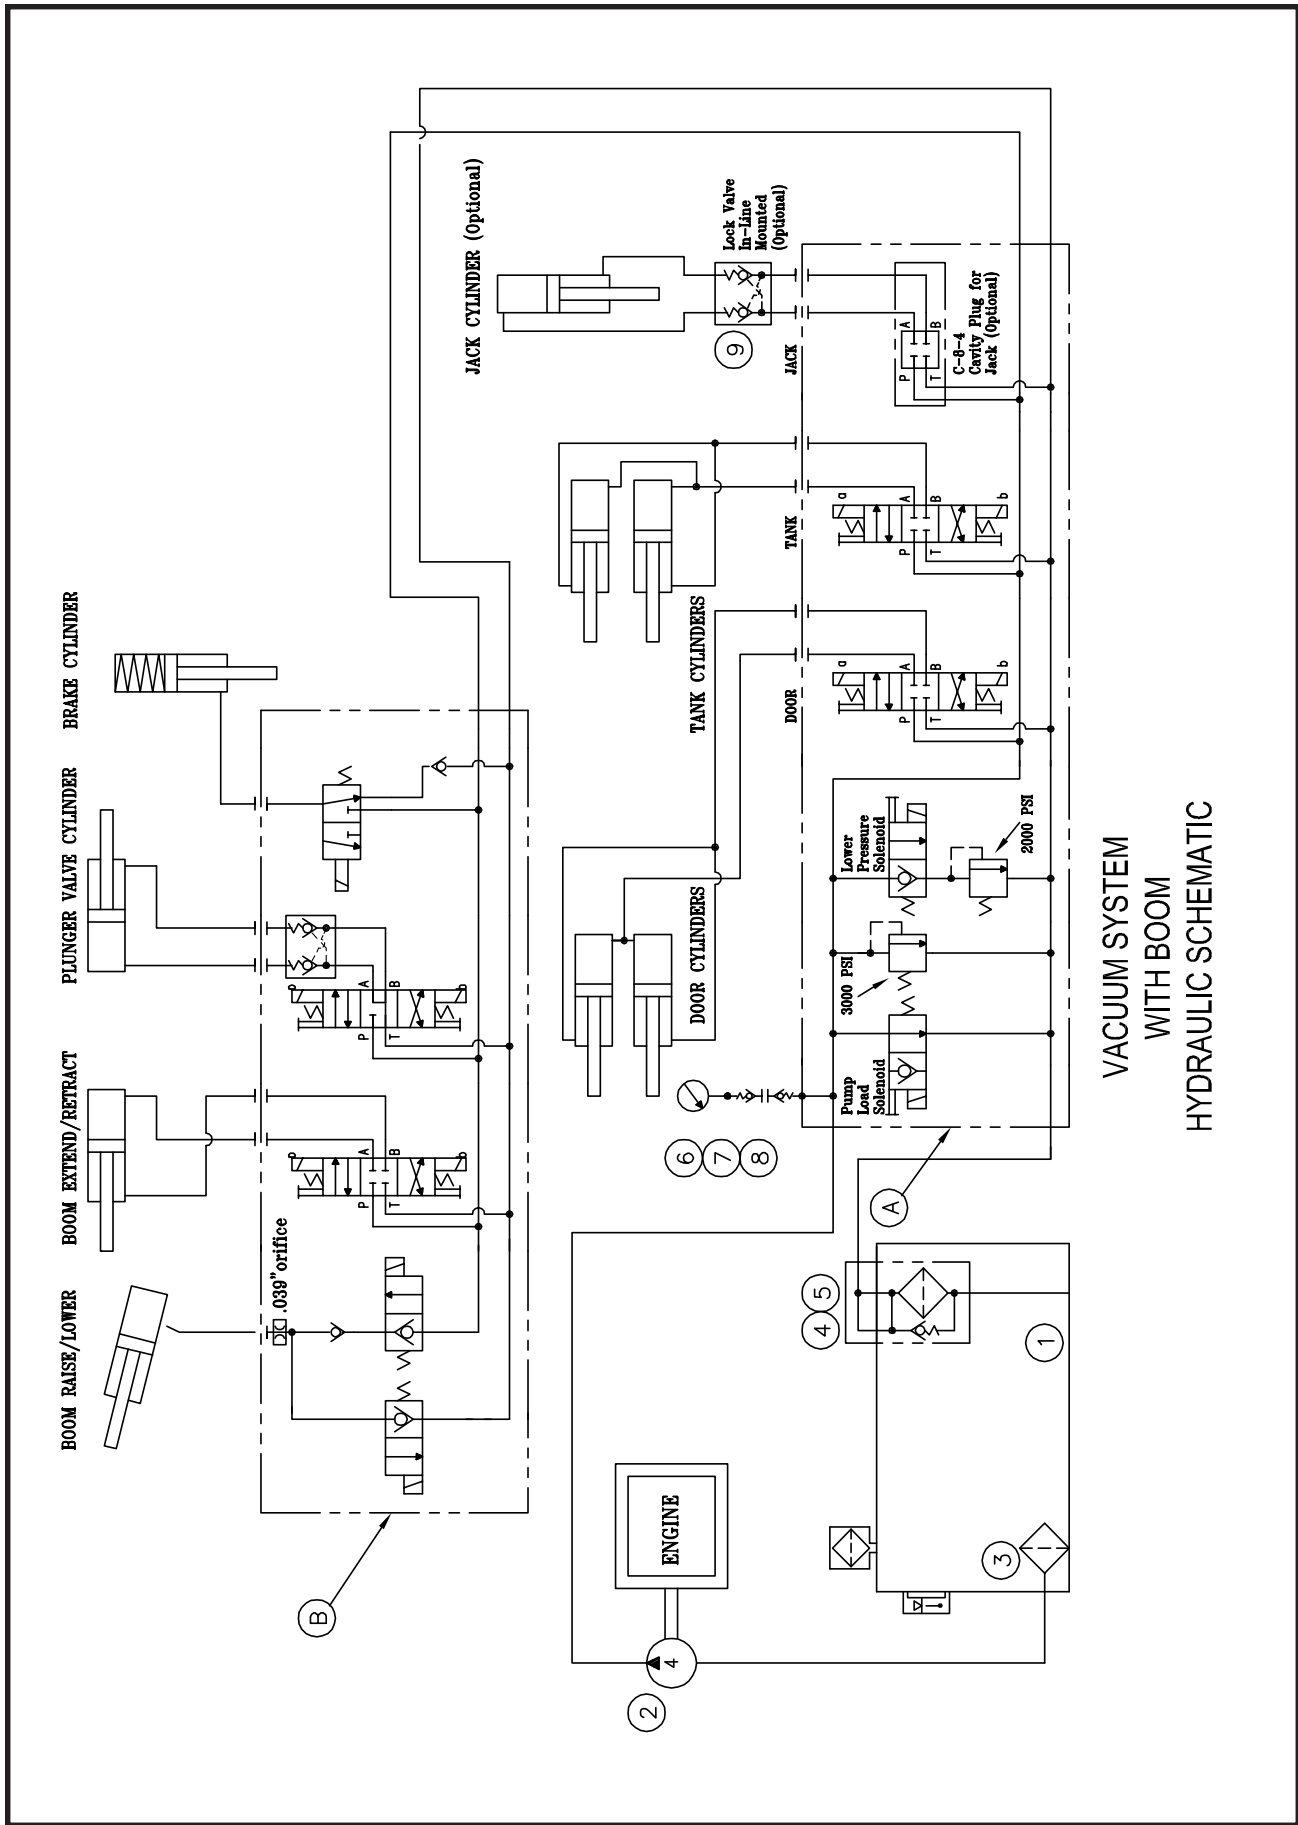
VACUUM SYSTEM
WITH BOOM
HYDRAULIC SCHEMATIC

JACK CYLINDER (Optional)

Lock Valve In-Line Mounted (Optional)

9

JACK

C-8-4 Cavity Plug for Jack (Optional)

P A B T

TANK

a A B b
P T

TANK CYLINDERS

DOOR

a A B b
P T

BRAKE CYLINDER

PLUNGER VALVE CYLINDER

BOOM EXTEND/RETRACT

BOOM RAISE/LOWER

.039"orifice

a A B b
P T

a A B b
P T

T

DOOR CYLINDERS

Lower Pressure Solenoid

2000 PSI

3000 PSI

Pump Load Solenoid

6
7
8

A

4 5

1

ENGINE

3

B

4

2